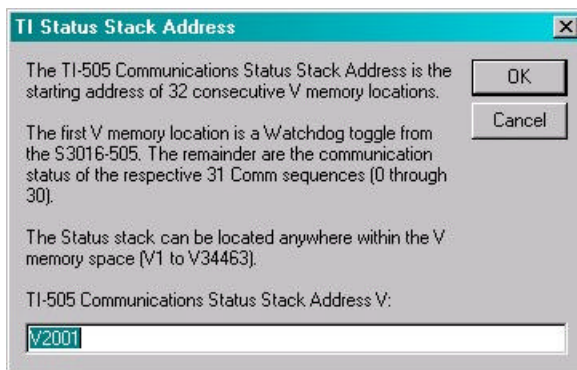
TI Status Stack Address

×

The TI-505 Communications Status Stack Address is the starting address of 32 consecutive V memory locations.

The first V memory location is a Watchdog toggle from the S3016-505. The remainder are the communication status of the respective 31 Comm sequences (0 through 30).

The Status stack can be located anywhere within the V memory space (V1 to V34463).

TI-505 Communications Status Stack Address V:

V2001

OK

Cancel